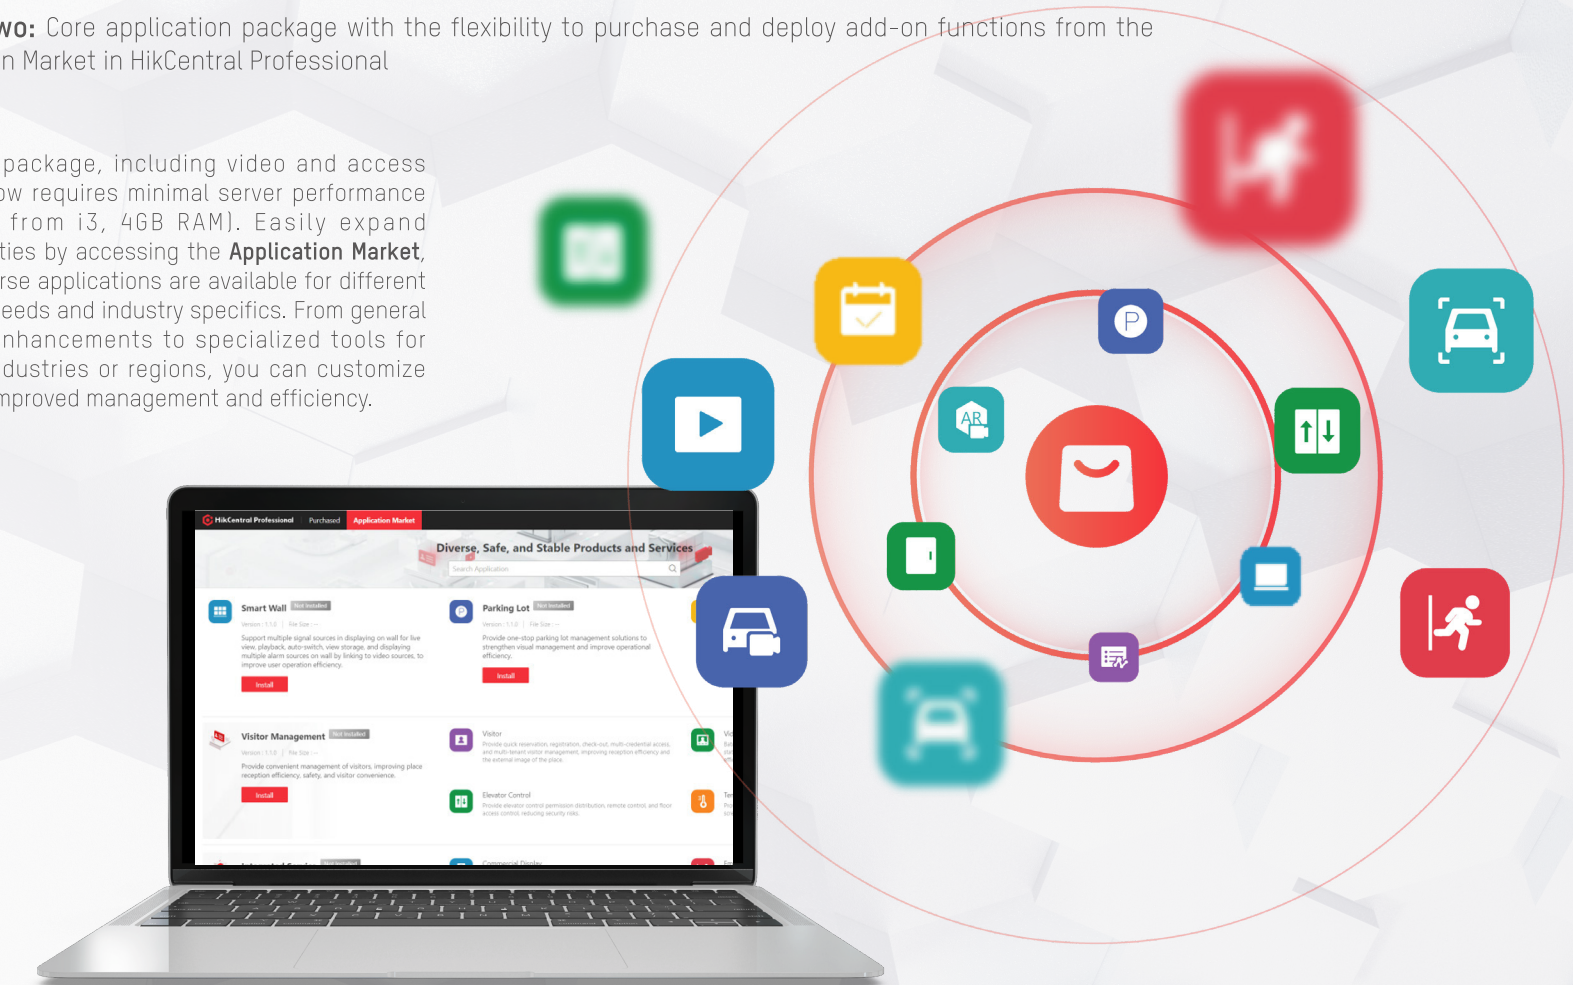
wo: Core application package with the flexibility to purchase and deploy add-on functions from the n Market in HikCentral Professional

package, including video and access ow requires minimal server performance from i3, 4GB RAM). Easily expand ties by accessing the **Application Market**, rse applications are available for different eeds and industry specifics. From general nhancements to specialized tools for dustries or regions, you can customize mproved management and efficiency.

HikCentral Professional Purchased Application Market

Diverse, Safe, and Stable Products and Services

Search Application

Smart Wall Not Installed

Version : 1.1.0 | File Size : --

Support multiple signal sources in displaying on wall for live view, playback, auto-switch, view storage, and displaying multiple alarm sources on wall by linking to video sources, to improve user operation efficiency.

Install

Parking Lot Not Installed

Version : 1.1.0 | File Size : --

Provide one-stop parking lot management solutions to strengthen visual management and improve operational efficiency.

Install

Visitor Management Not Installed

Version : 1.1.0 | File Size : --

Provide convenient management of visitors, improving place reception efficiency, safety, and visitor convenience.

Install

Visitor

Provide quick reservation, registration, check-out, multi-credential access, and multi-tenant visitor management, improving reception efficiency and the external image of the place.

Elevator Control

Provide elevator control permission distribution, remote control, and floor access control, reducing security risks.

Commercial Display

AR